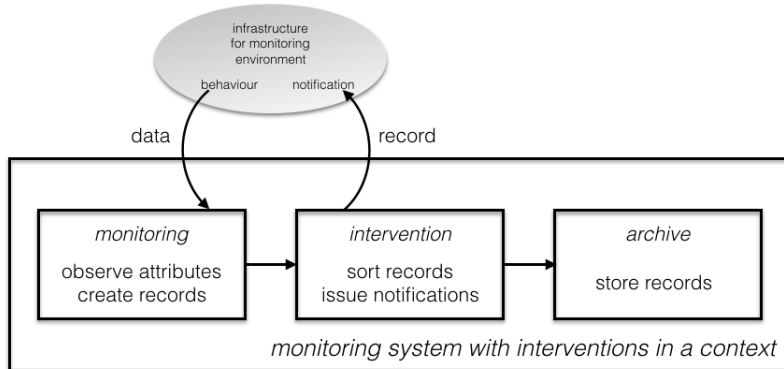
infrastructure for monitoring environment

behaviour

notification

data

record

*monitoring*

observe attributes
create records

*intervention*

sort records
issue notifications

*archive*

store records

*monitoring system with interventions in a context*